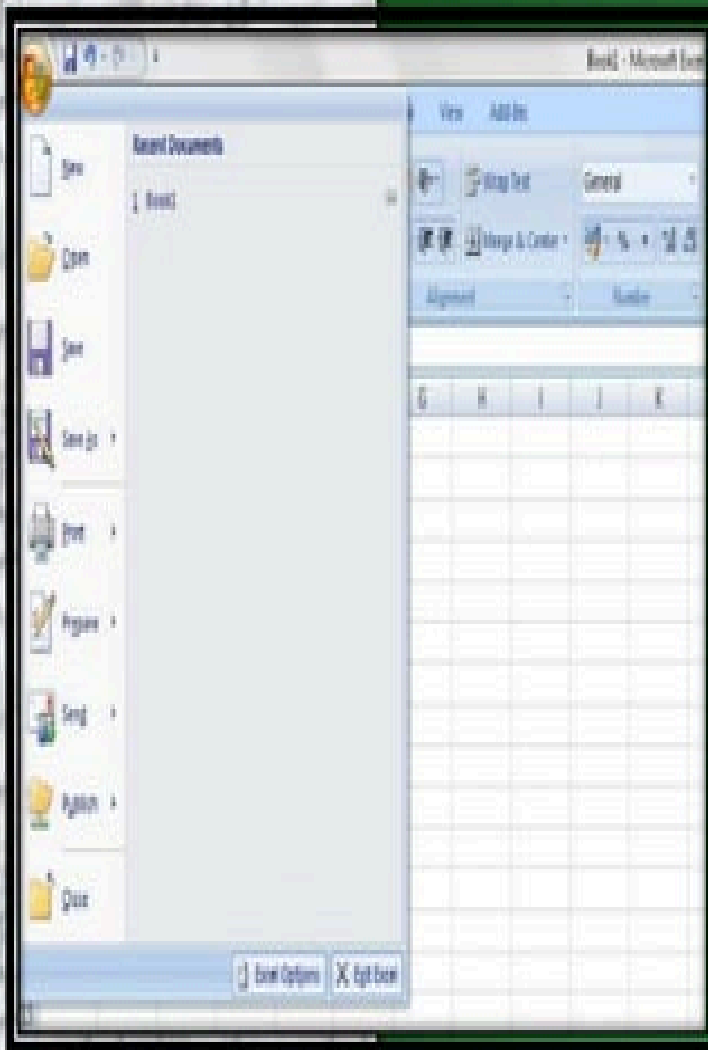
Book1 - Microsoft Exce

View Add-Ins

New
Open
Save
Save As
Print
Prepare
Send
Publish
Close

Recent Documents
1 Book1

Wrap Text
Merge & Center
Alignment

General
% ,
Number

G H I J K

Excel Options
Exit Excel